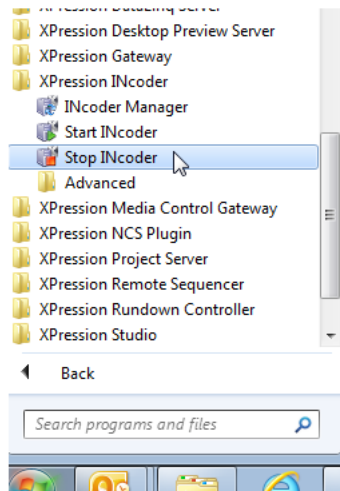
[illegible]
XPression Desktop Preview Server
XPression Gateway
XPression INcoder
INcoder Manager
Start INcoder
Stop INcoder
Advanced
XPression Media Control Gateway
XPression NCS Plugin
XPression Project Server
XPression Remote Sequencer
XPression Rundown Controller
XPression Studio
Back
Search programs and files